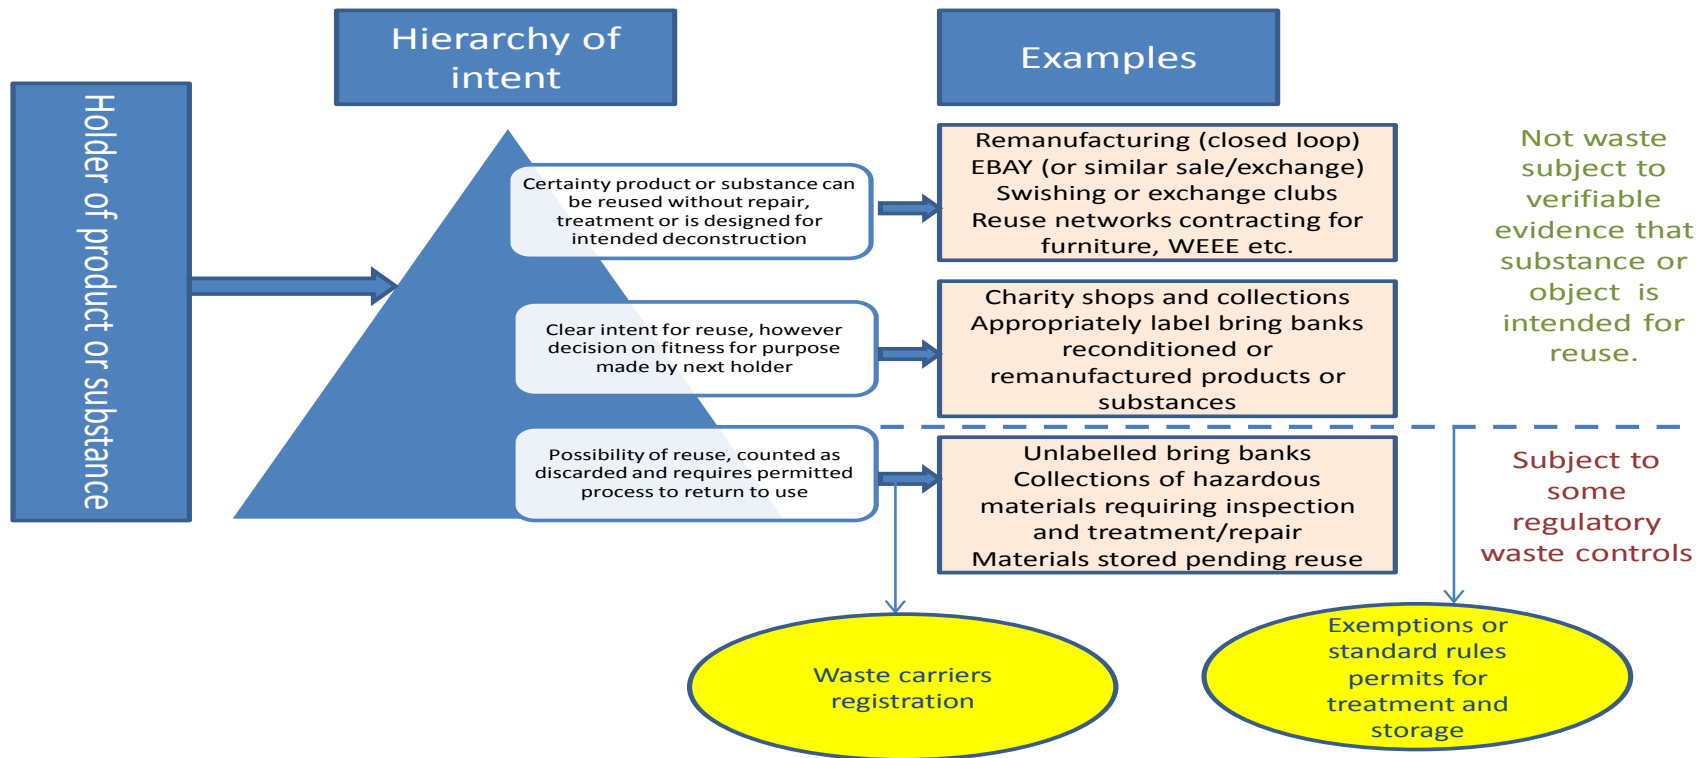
Holder of product or substance

Hierarchy of intent

Examples

Certainty product or substance can be reused without repair, treatment or is designed for intended deconstruction

Remanufacturing (closed loop)
EBAY (or similar sale/exchange)
Swishing or exchange clubs
Reuse networks contracting for furniture, WEEE etc.

Not waste subject to verifiable evidence that substance or object is intended for reuse.

Clear intent for reuse, however decision on fitness for purpose made by next holder

Charity shops and collections
Appropriately label bring banks reconditioned or remanufactured products or substances

Possibility of reuse, counted as discarded and requires permitted process to return to use

Unlabelled bring banks
Collections of hazardous materials requiring inspection and treatment/repair
Materials stored pending reuse

Subject to some regulatory waste controls

Waste carriers registration

Exemptions or standard rules permits for treatment and storage